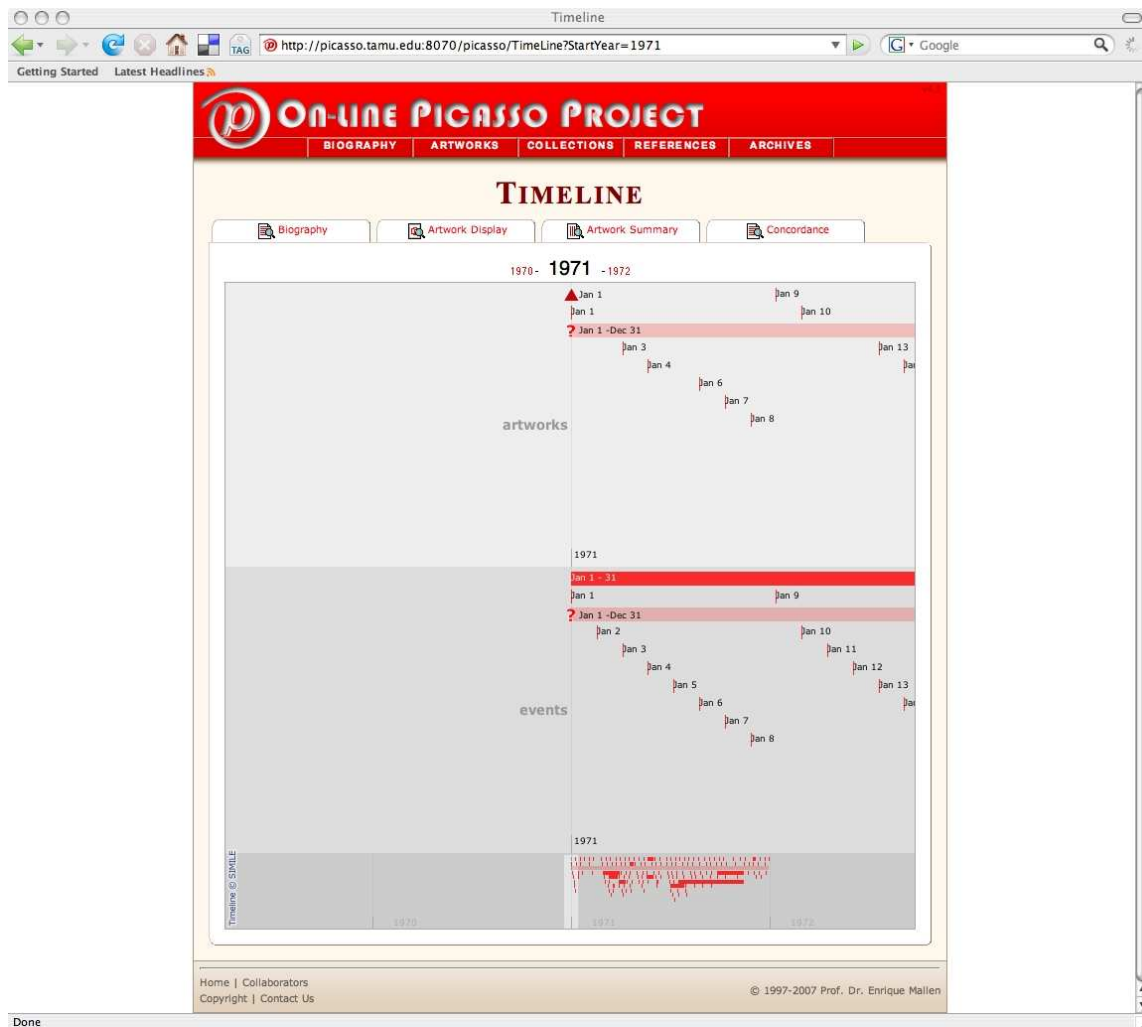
Timeline

http://picasso.tamu.edu:8070/picasso/TimeLine?StartYear=1971

Google

Getting Started Latest Headlines

ON-LINE PICASSO PROJECT

BIOGRAPHY | ARTWORKS | COLLECTIONS | REFERENCES | ARCHIVES

TIMELINE

Biography | Artwork Display | Artwork Summary | Concordance

1970 - 1971 - 1972

Jan 1
Jan 9
Jan 1
Jan 10
? Jan 1 -Dec 31
Jan 3
Jan 13
Jan 4
Ja
Jan 6
Jan 7
Jan 8

artworks

1971

Jan 1 - 31
Jan 1
Jan 9
? Jan 1 -Dec 31
Jan 2
Jan 10
Jan 3
Jan 11
Jan 4
Jan 12
Jan 5
Jan 13
Jan 6
Ja
Jan 7
Jan 8

events

1971

Timeline © SIMILE

1970
1971
1972

Home | Collaborators
Copyright | Contact Us

© 1997-2007 Prof. Dr. Enrique Mallen

Done